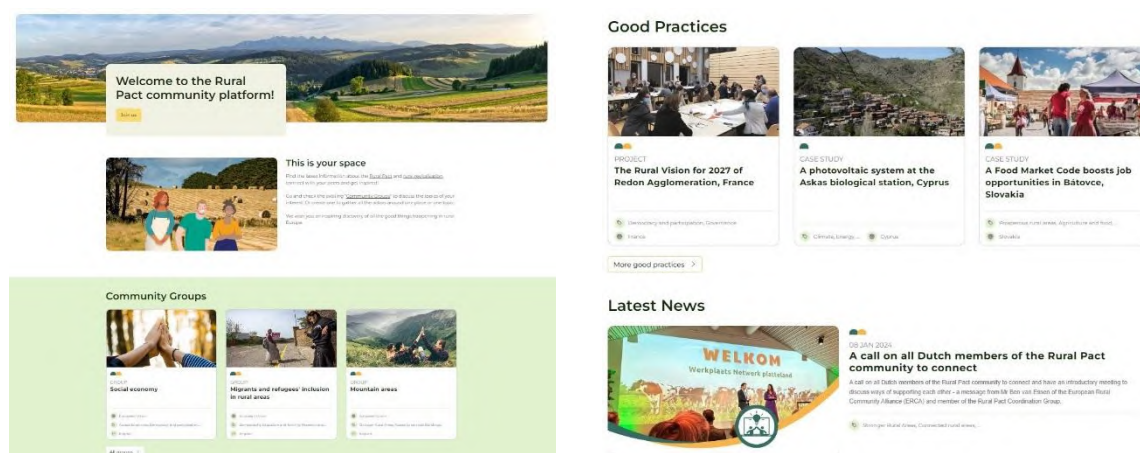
Welcome to the Rural Pact community platform!

Join us

This is your space

Find the latest information about the Rural Pact and rural revitalisation. Connect with your peers and get inspired!

Go and check the existing "Community Groups" to discuss the topics of your interest. Or create your own group of the actors around you.

We want you an inspiring discovery of all the good things happening in rural Europe.

Community Groups

GROUP
Social economy

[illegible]

GROUP
Migrants and refugees' inclusion in rural areas

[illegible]

GROUP
Mountain areas

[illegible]

All groups

Good Practices

PROJECT
The Rural Vision for 2027 of Redon Agglomeration, France

Democracy and participation, Governance
France

CASE STUDY
A photovoltaic system at the Askas biological station, Cyprus

Climate, Energy...
Cyprus

CASE STUDY
A Food Market Code boosts job opportunities in Bátovce, Slovakia

Prosperous rural areas, Agriculture and food...
Slovakia

More good practices

Latest News

WELKOM
Werkplaats Netwerk platteland

08 JAN 2024
A call on all Dutch members of the Rural Pact community to connect

A call on all Dutch members of the Rural Pact community to connect and have an introductory meeting to discuss ways of supporting each other - a message from Mr Ben van Essen of the European Rural Community Alliance (ERCA) and member of the Rural Pact Coordination Group.

Stronger Rural Areas, Connected rural areas...